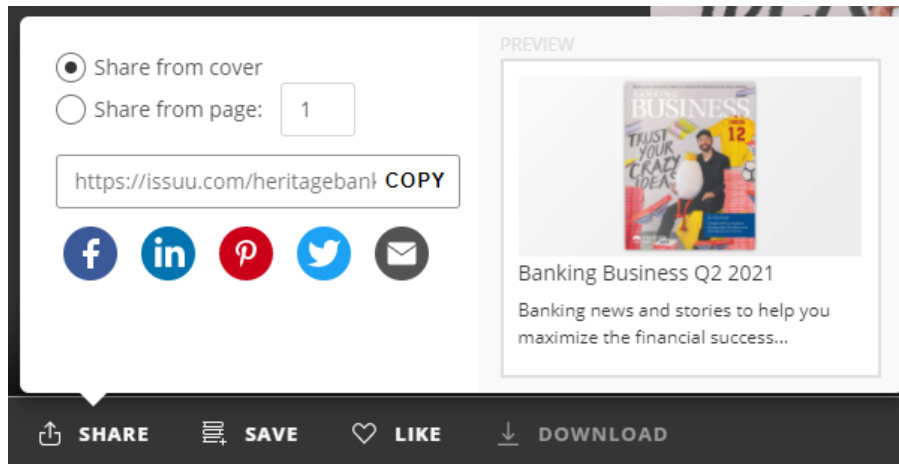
Share from cover

Share from page: 1

https://issuu.com/heritagebank COPY

PREVIEW

BANKING BUSINESS

TRUST YOUR CRAZY IDEAS

12

Banking Business Q2 2021

Banking news and stories to help you maximize the financial success...

SHARE SAVE LIKE DOWNLOAD